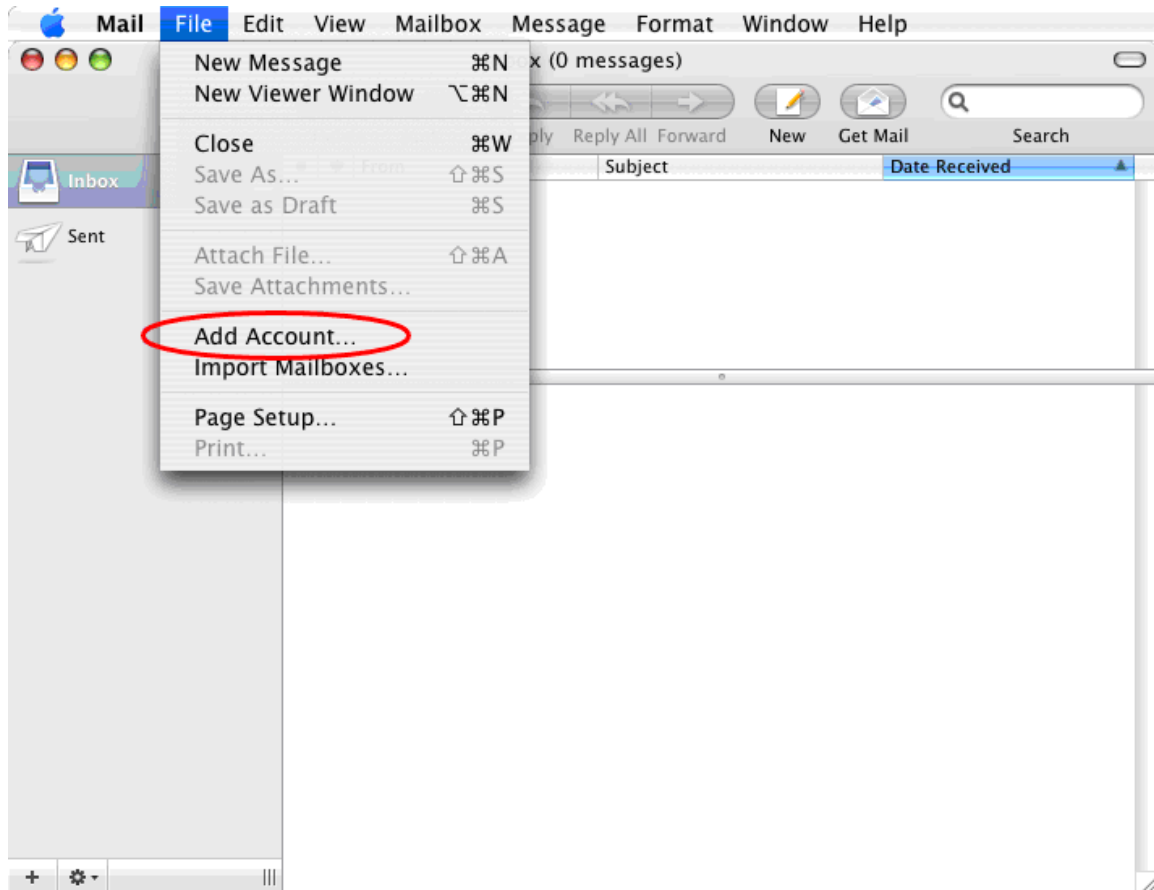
Mail File Edit View Mailbox Message Format Window Help

New Message ⌘N
New Viewer Window ⌥⌘N

Close ⌘W
Save As... ⇧⌘S
Save as Draft ⌘S

Attach File... ⇧⌘A
Save Attachments...

Add Account...
Import Mailboxes...

Page Setup... ⇧⌘P
Print... ⌘P

x (0 messages)

ply Reply All Forward New Get Mail Search

From Subject Date Received

Inbox

Sent

+